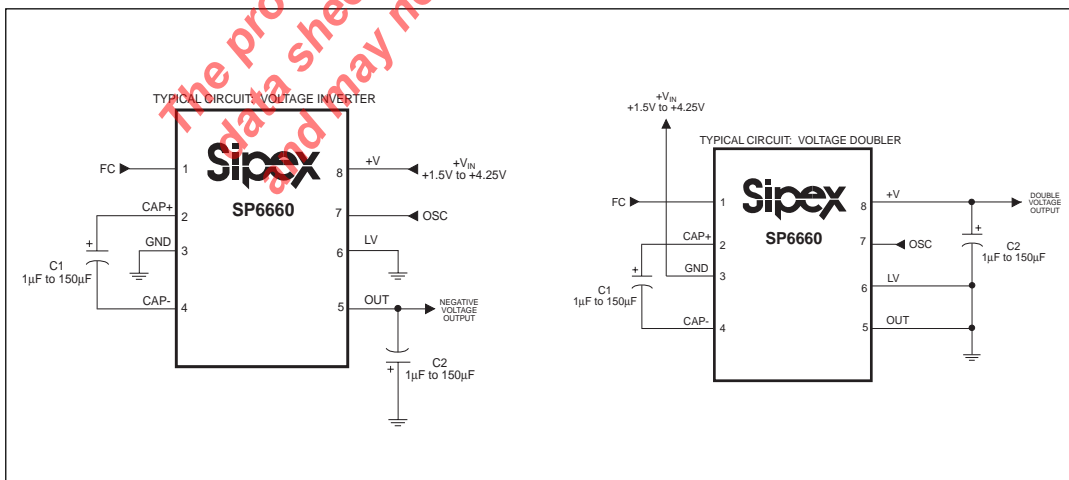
The pro data shee and may no

TYPICAL CIRCUIT: VOLTAGE INVERTER

Sipex
SP6660

FC 1
CAP+ 2
GND 3
CAP- 4
8 +V
7 OSC
6 LV
5 OUT

$+V_{IN}$
+1.5V to +4.25V

C1
1µF to 150µF

NEGATIVE VOLTAGE OUTPUT

C2
1µF to 150µF

$+V_{IN}$
+1.5V to +4.25V

TYPICAL CIRCUIT: VOLTAGE DOUBLER

Sipex
SP6660

FC 1
CAP+ 2
GND 3
CAP- 4
8 +V
7 OSC
6 LV
5 OUT

C1
1µF to 150µF

DOUBLE VOLTAGE OUTPUT

C2
1µF to 150µF